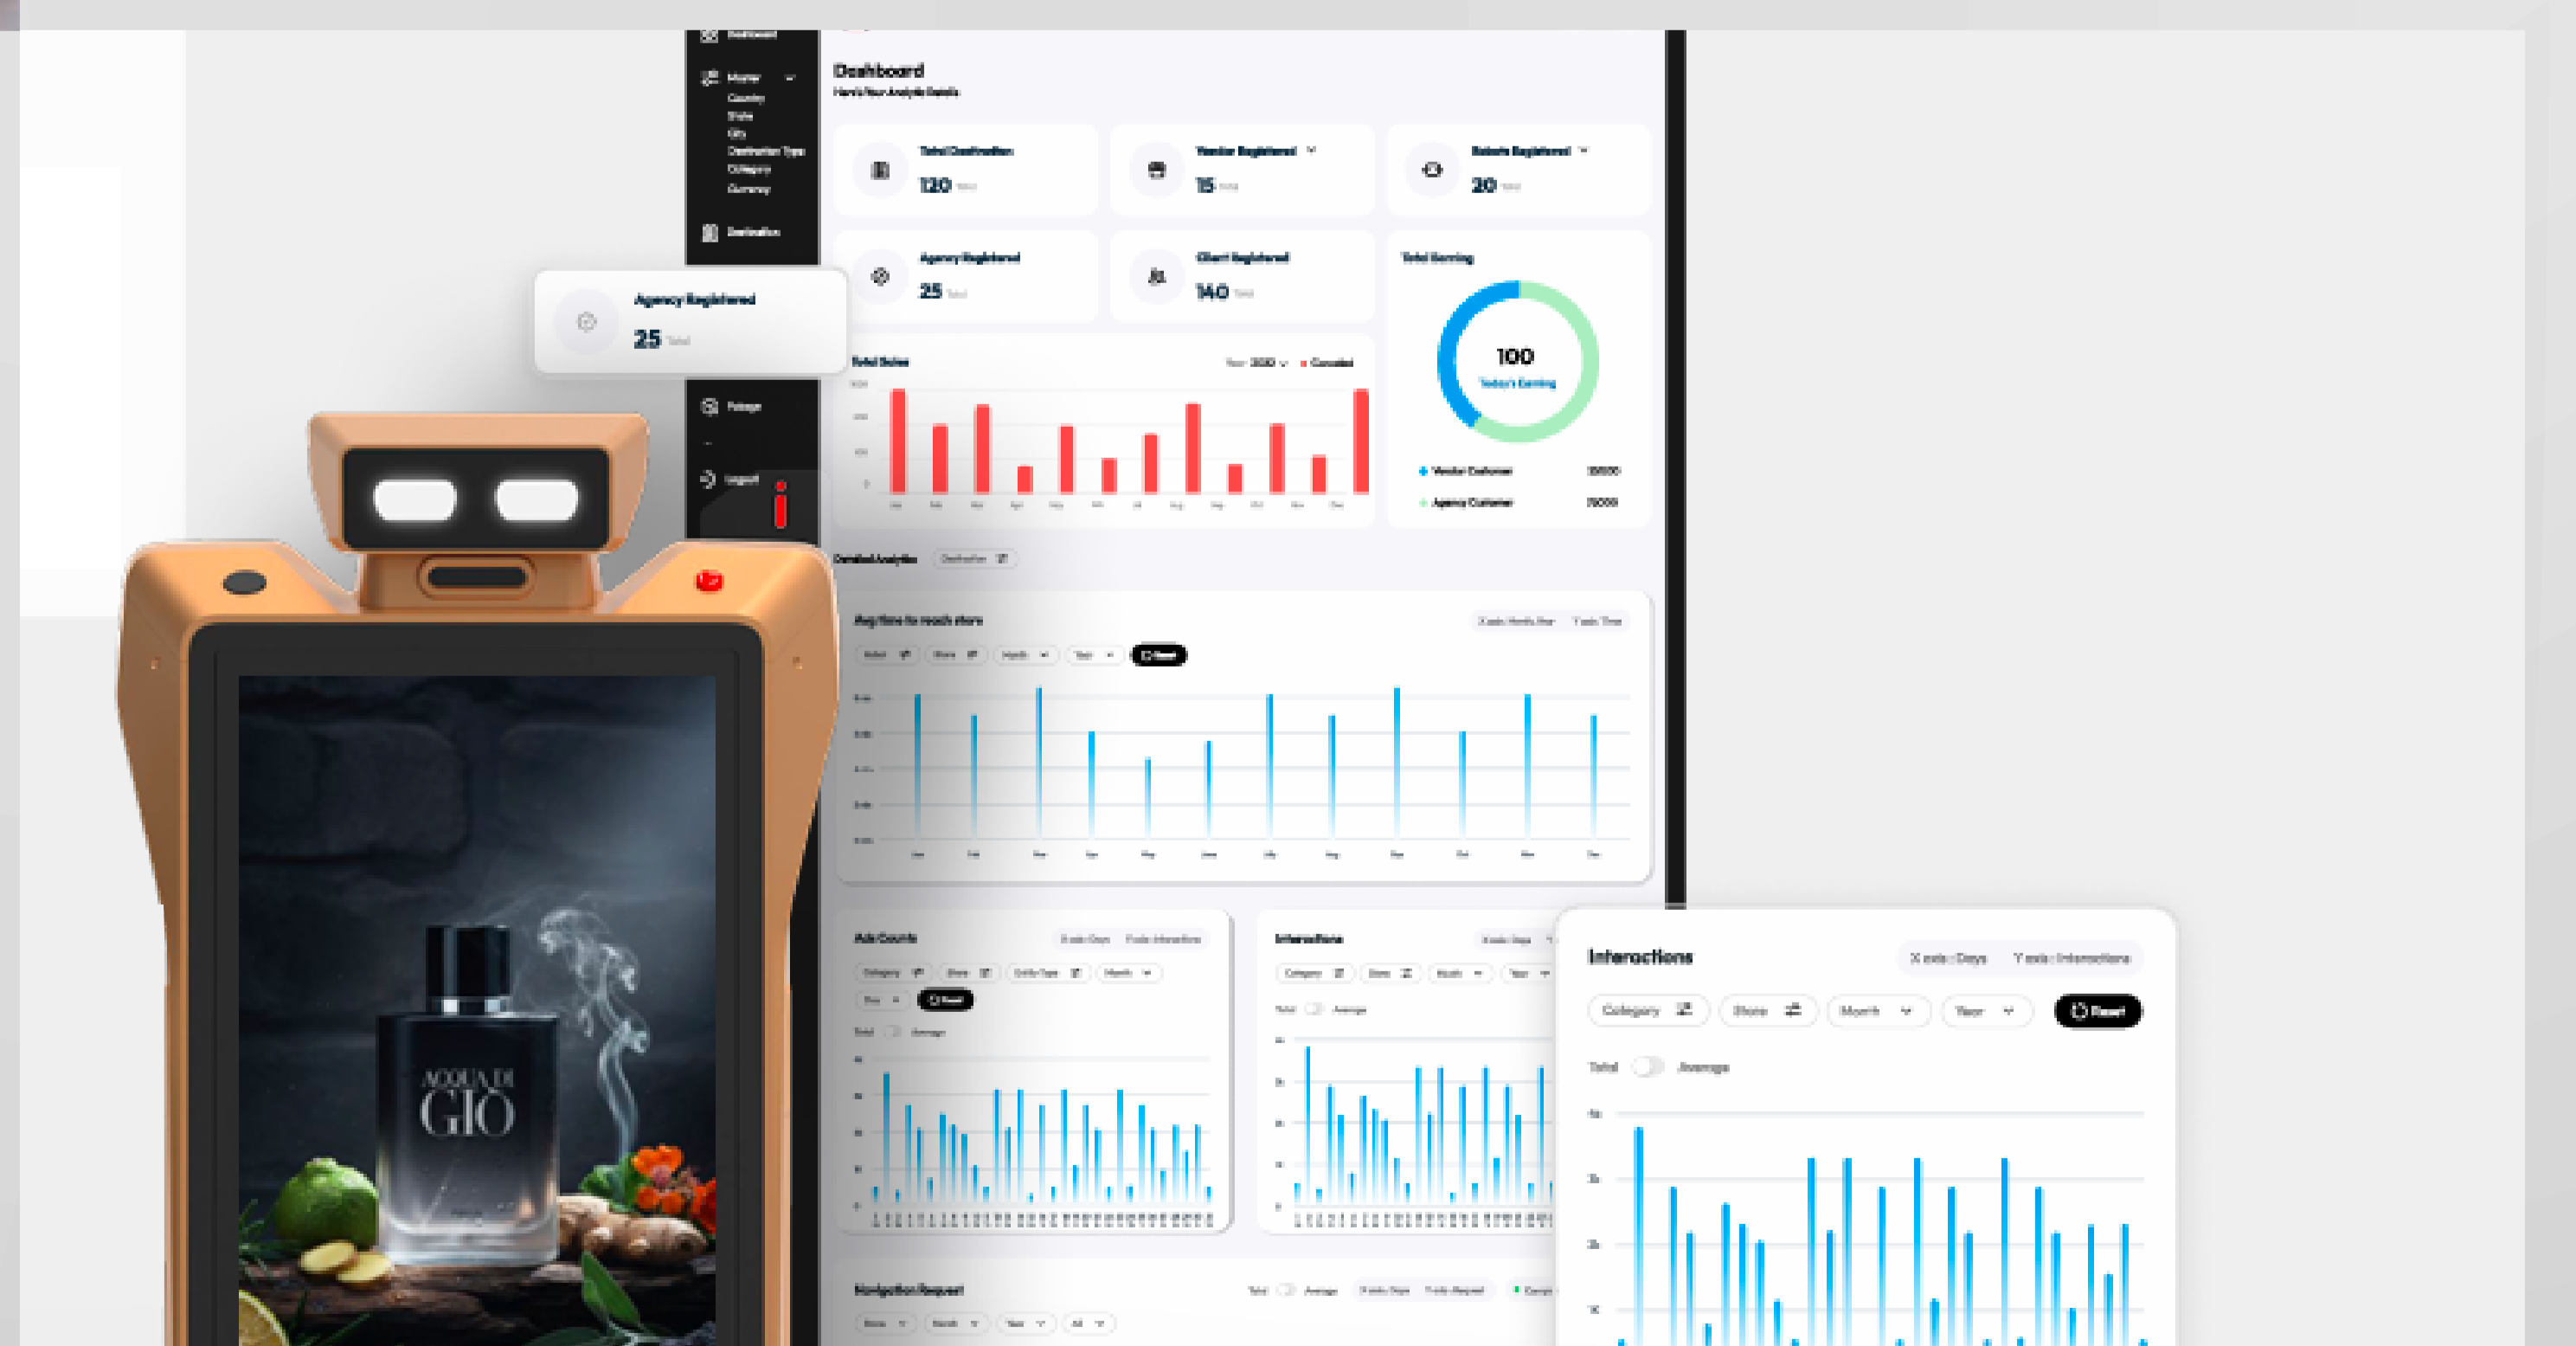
Dashboard
Here's Your Analytic Details

Master
Country
State
City
Destination Type
Category
Currency
Destination

Total Destination
120

Vendor Registered
15

Robots Registered
20

Agency Registered
25

Client Registered
140

Total Earning
100
Today's Earning
Vendor Customer
Agency Customer

Agency Registered
25

Total Sales

Logout

Detailed Analytics

Avg time to reach store

Reset

Ads Counts

Interactions

Interactions
X axis : Days
Y axis : Interactions
Category
State
Month
Year
Reset
Total
Average

Navigation Request

ACQUA DI GIO